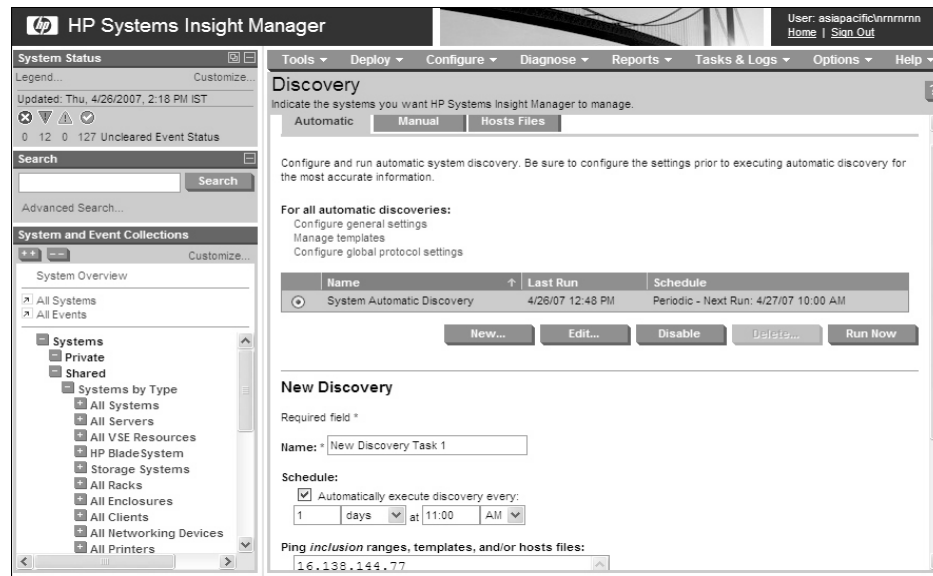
hp HP Systems Insight Manager

User: asiapacific\nrnrnrn
Home | Sign Out

System Status
Legend... Customize...
Updated: Thu, 4/26/2007, 2:18 PM IST
0 12 0 127 Uncleared Event Status

Search
Search
Advanced Search...

System and Event Collections
Customize...
System Overview
All Systems
All Events

Systems
Private
Shared
Systems by Type
All Systems
All Servers
All VSE Resources
HP BladeSystem
Storage Systems
All Racks
All Enclosures
All Clients
All Networking Devices
All Printers

Tools ▾ Deploy ▾ Configure ▾ Diagnose ▾ Reports ▾ Tasks & Logs ▾ Options ▾ Help ▾

Discovery
Indicate the systems you want HP Systems Insight Manager to manage.

Automatic | Manual | Hosts Files

Configure and run automatic system discovery. Be sure to configure the settings prior to executing automatic discovery for the most accurate information.

For all automatic discoveries:
Configure general settings
Manage templates
Configure global protocol settings

| | Name | Last Run | Schedule |
|---|---|---|---|
| ⊙ | System Automatic Discovery | 4/26/07 12:48 PM | Periodic - Next Run: 4/27/07 10:00 AM |

New... Edit... Disable Delete... Run Now

New Discovery

Required field *

Name: * New Discovery Task 1

Schedule:
Automatically execute discovery every:
1 days at 11:00 AM

Ping *inclusion* ranges, templates, and/or hosts files:
16.138.144.77